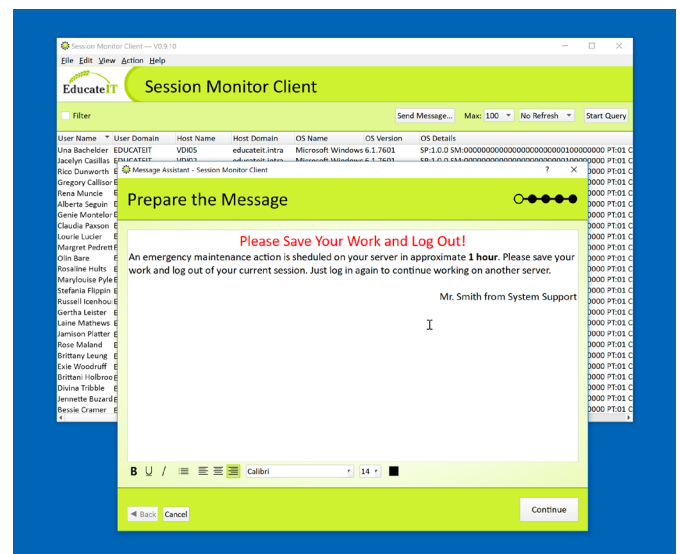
Session Monitor Client — V0.9.10

File Edit View Action Help

EducateIT

Session Monitor Client

Filter

Send Message... Max: 100 No Refresh Start Query

| User Name | User Domain | Host Name | Host Domain | OS Name | OS Version | OS Details |
|---|---|---|---|---|---|---|
| Una Bachelder | EDUCATEIT | VDI05 | educateit.intra | Microsoft Windows | 6.1.7601 | SP:1.0.0 SM:000000000000000000000100000000 PT:01 C |
| Jacelyn Casillas | EDUCATEIT | VDI02 | educateit.intra | Microsoft Windows | 6.1.7601 | SP:1.0.0 SM:000000000000000000000100000000 PT:01 C |
| Rico Dunworth | E | | | | | 000 PT:01 C |
| Gregory Callisor | E | | | | | 000 PT:01 C |
| Rena Muncie | E | | | | | 000 PT:01 C |
| Alberta Seguin | E | | | | | 000 PT:01 C |
| Genie Montelor | E | | | | | 000 PT:01 C |
| Claudia Paxson | E | | | | | 000 PT:01 C |
| Lourie Lucier | E | | | | | 000 PT:01 C |
| Margret Pedrett | E | | | | | 000 PT:01 C |
| Olin Bare | E | | | | | 000 PT:01 C |
| Rosaline Hults | E | | | | | 000 PT:01 C |
| Marylouise Pyle | E | | | | | 000 PT:01 C |
| Stefania Flippin | E | | | | | 000 PT:01 C |
| Russell Icenhou | E | | | | | 000 PT:01 C |
| Gertha Leister | E | | | | | 000 PT:01 C |
| Laine Mathews | E | | | | | 000 PT:01 C |
| Jamison Platter | E | | | | | 000 PT:01 C |
| Rose Maland | E | | | | | 000 PT:01 C |
| Brittany Leung | E | | | | | 000 PT:01 C |
| Exie Woodruff | E | | | | | 000 PT:01 C |
| Brittani Holbroo | E | | | | | 000 PT:01 C |
| Divina Tribble | E | | | | | 000 PT:01 C |
| Jennette Buzard | E | | | | | 000 PT:01 C |
| Bessie Cramer | E | | | | | 000 PT:01 C |

Message Assistant - Session Monitor Client ? ✕

Prepare the Message

Please Save Your Work and Log Out!

An emergency maintenance action is sheduled on your server in approximate **1 hour**. Please save your work and log out of your current session. Just log in again to continue working on another server.

Mr. Smith from System Support

B U I Calibri 14

◄ Back Cancel Continue